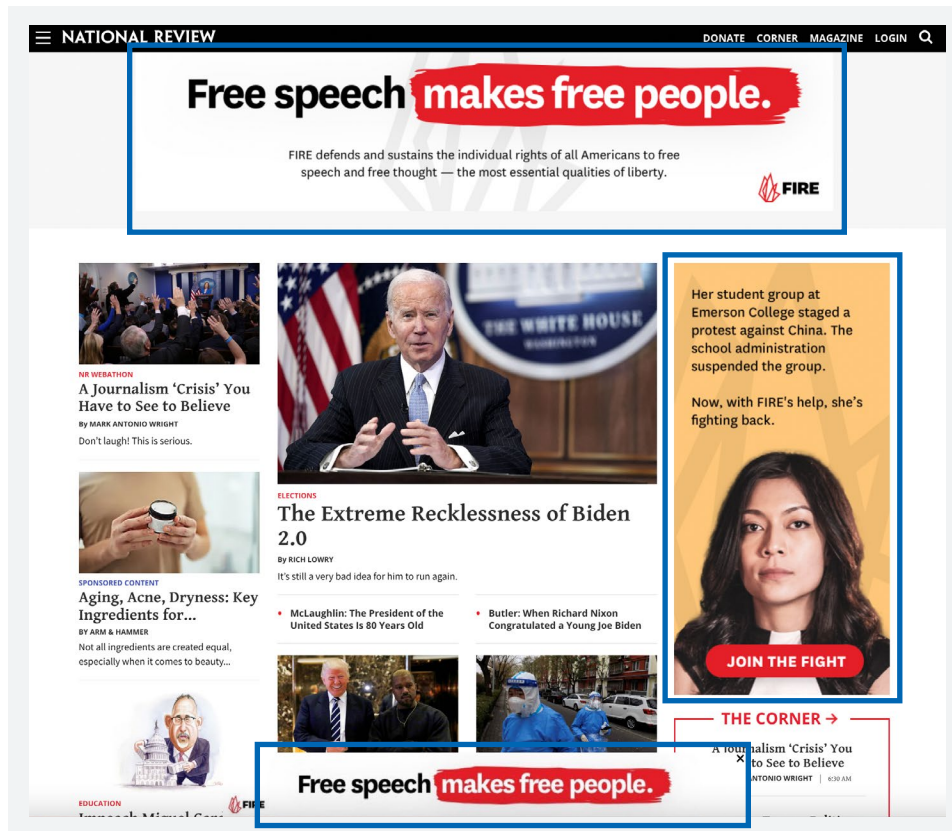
NATIONAL REVIEW

DONATE CORNER MAGAZINE LOGIN

Free speech makes free people.

FIRE defends and sustains the individual rights of all Americans to free speech and free thought — the most essential qualities of liberty.

FIRE

NR WEBATHON

A Journalism 'Crisis' You Have to See to Believe

By MARK ANTONIO WRIGHT

Don't laugh! This is serious.

SPONSORED CONTENT

Aging, Acne, Dryness: Key Ingredients for...

BY ARM & HAMMER

Not all ingredients are created equal, especially when it comes to beauty...

EDUCATION

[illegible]

THE WHITE HOUSE

ELECTIONS

The Extreme Recklessness of Biden 2.0

By RICH LOWRY

It's still a very bad idea for him to run again.

McLaughlin: The President of the United States Is 80 Years Old

Butler: When Richard Nixon Congratulated a Young Joe Biden

Her student group at Emerson College staged a protest against China. The school administration suspended the group.

Now, with FIRE's help, she's fighting back.

JOIN THE FIGHT

THE CORNER →

A Journalism 'Crisis' You Have to See to Believe

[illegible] ANTONIO WRIGHT | 8:30 AM

Free speech makes free people.

FIRE

×